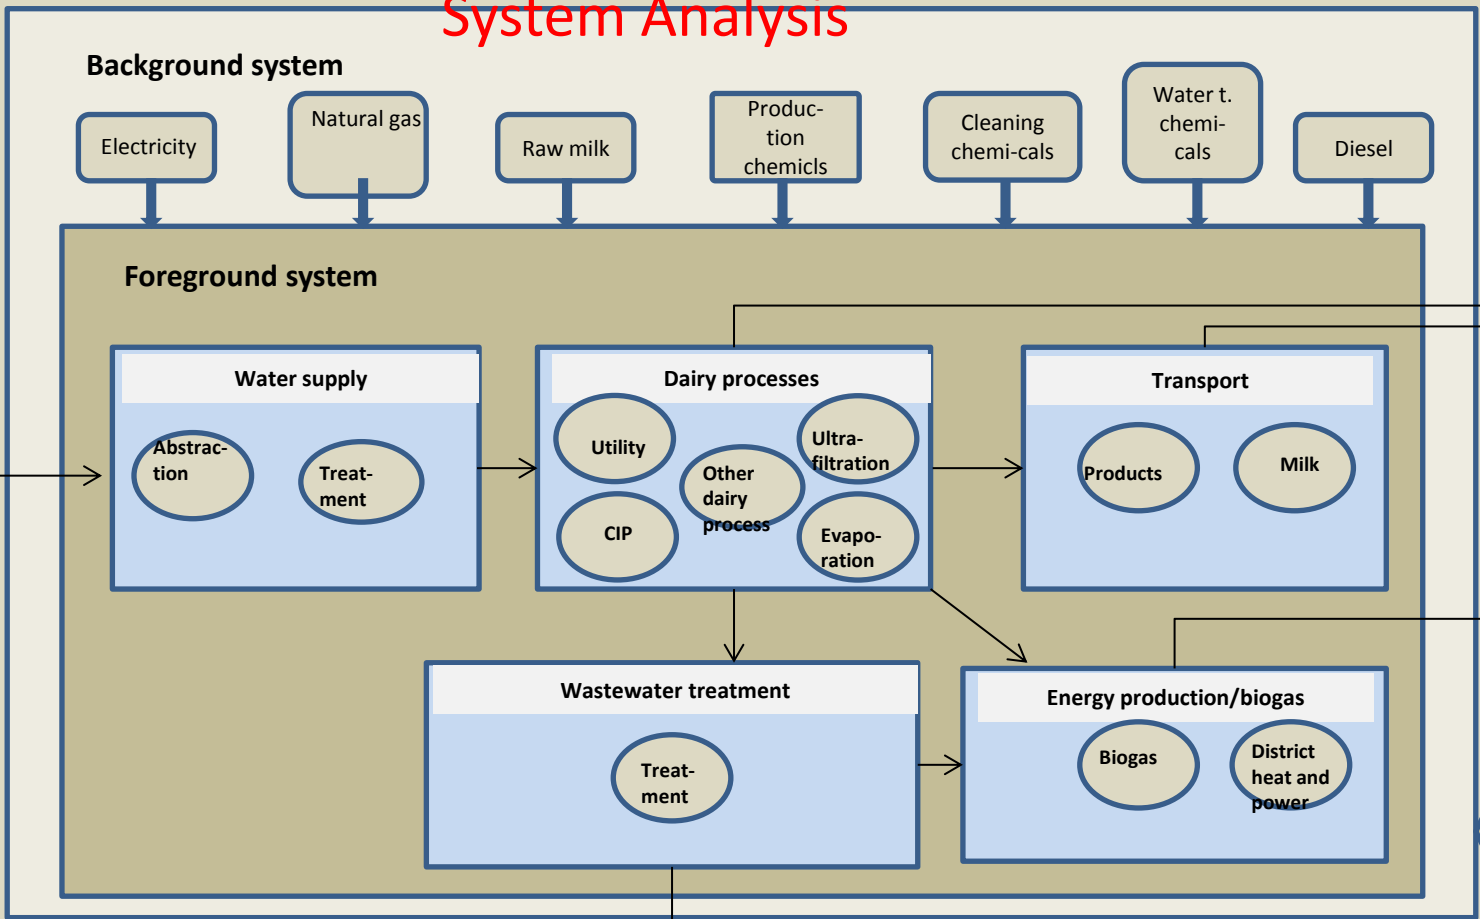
System Analysis

Background system

Electricity

Natural gas

Raw milk

Production chemicls

Cleaning chemi-cals

Water t. chemi-cals

Diesel

Foreground system

Water supply

Abstraction

Treatment

Dairy processes

Utility

Ultra-filtration

Other dairy process

CIP

Evaporation

Transport

Products

Milk

Wastewater treatment

Treatment

Energy production/biogas

Biogas

District heat and power